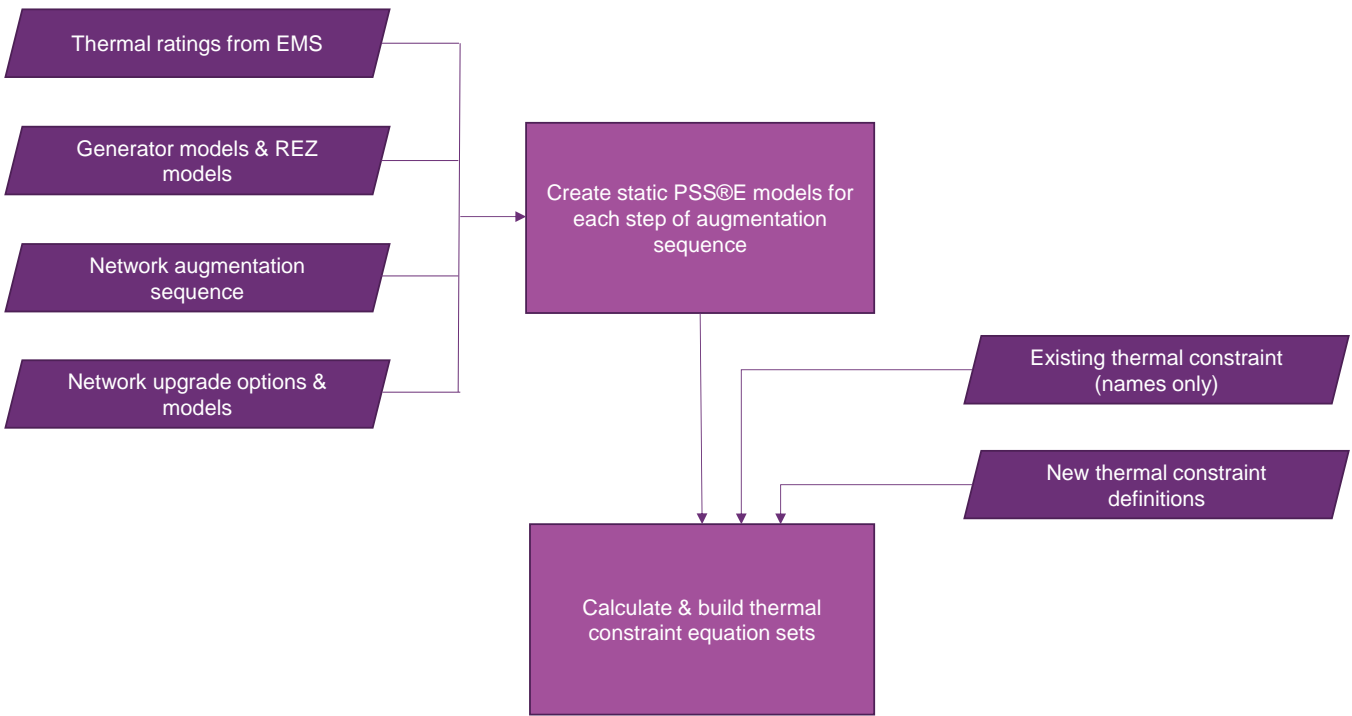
Thermal ratings from EMS

Generator models & REZ models

Network augmentation sequence

Network upgrade options & models

Create static PSS®E models for each step of augmentation sequence

Existing thermal constraint (names only)

New thermal constraint definitions

Calculate & build thermal constraint equation sets